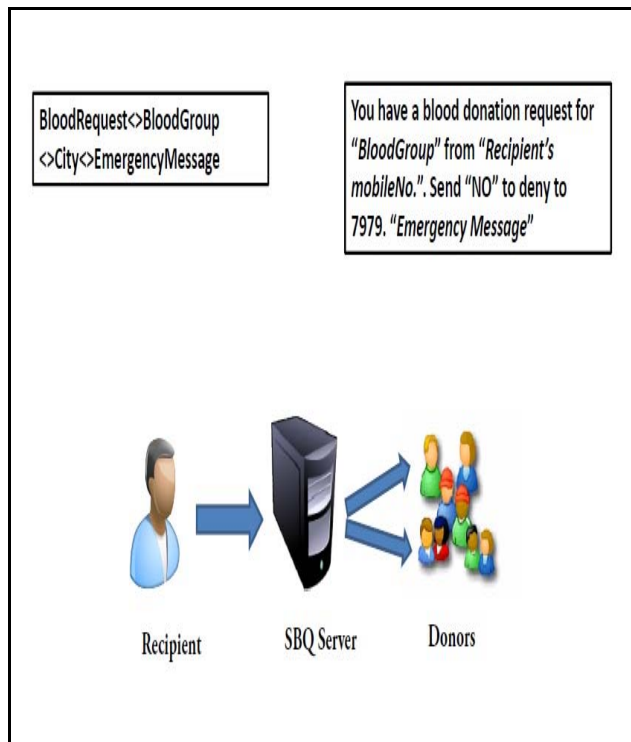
BloodRequest<>BloodGroup<>City<>EmergencyMessage

You have a blood donation request for "BloodGroup" from "Recipient's mobileNo.". Send "NO" to deny to 7979. "Emergency Message"

Recipient

SBQ Server

Donors